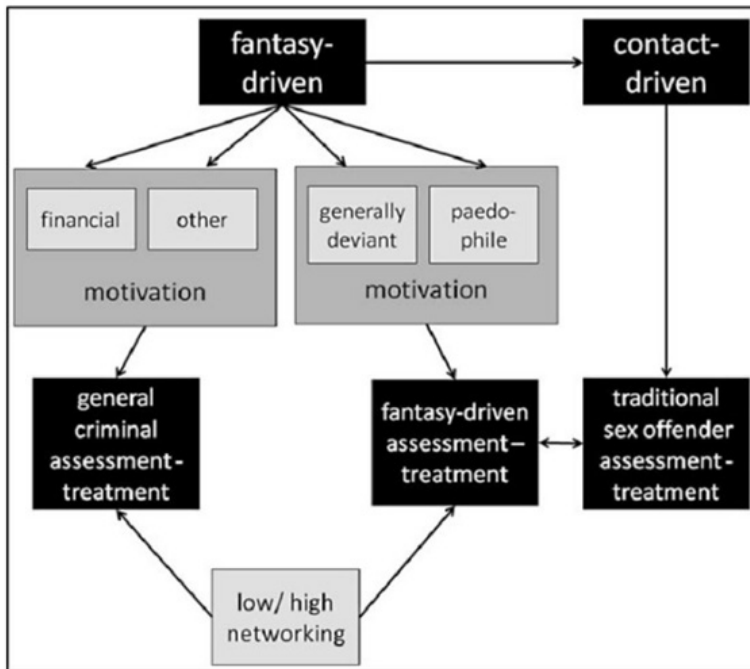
fantasy-driven

contact-driven

financial

other

motivation

generally deviant

paedophile

motivation

general criminal assessment - treatment

fantasy-driven assessment - treatment

traditional sex offender assessment - treatment

low/ high networking